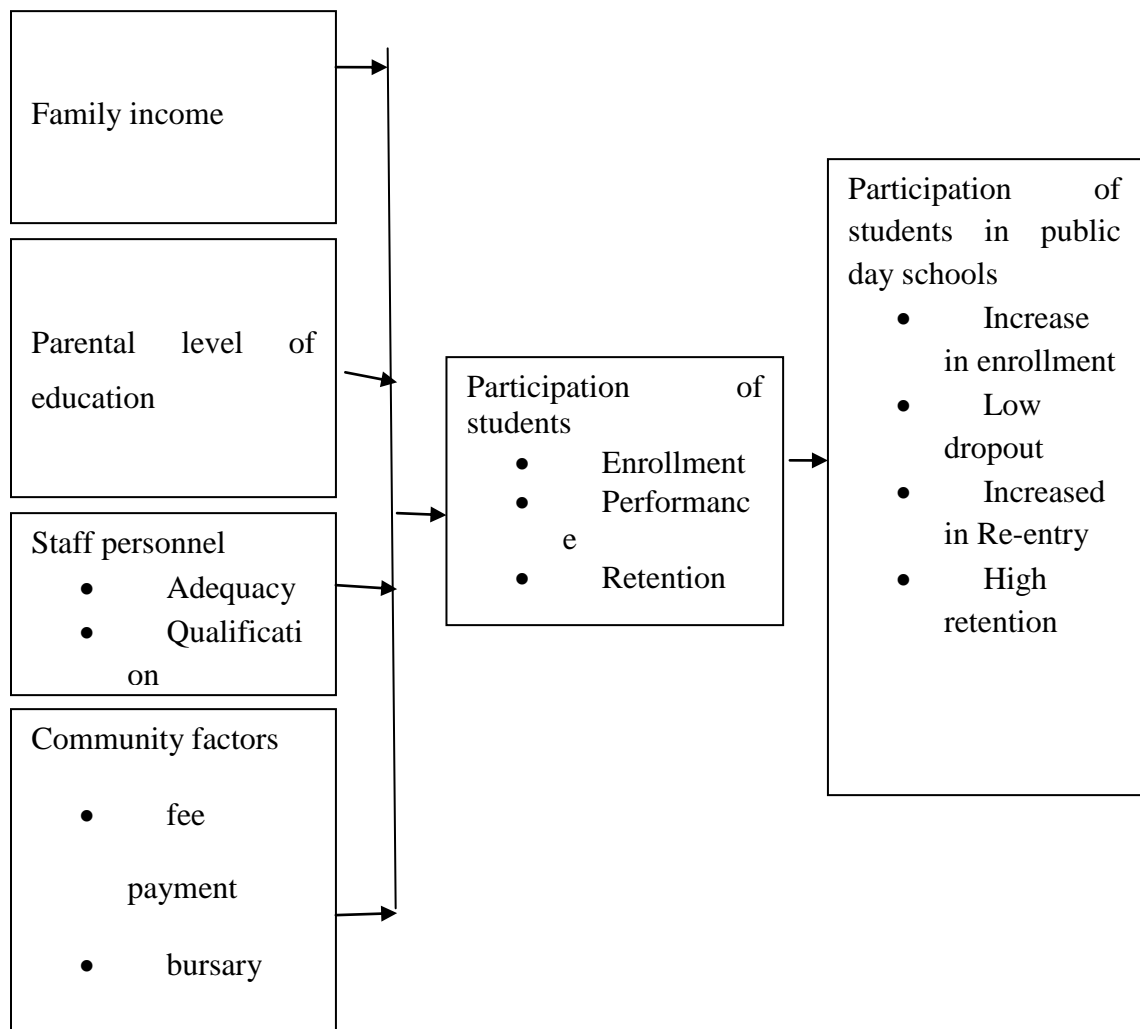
Family income

Parental level of education

Staff personnel
- Adequacy
- Qualification

Community factors
- fee payment
- bursary

Participation of students
- Enrollment
- Performance
- Retention

Participation of students in public day schools
- Increase in enrollment
- Low dropout
- Increased in Re-entry
- High retention